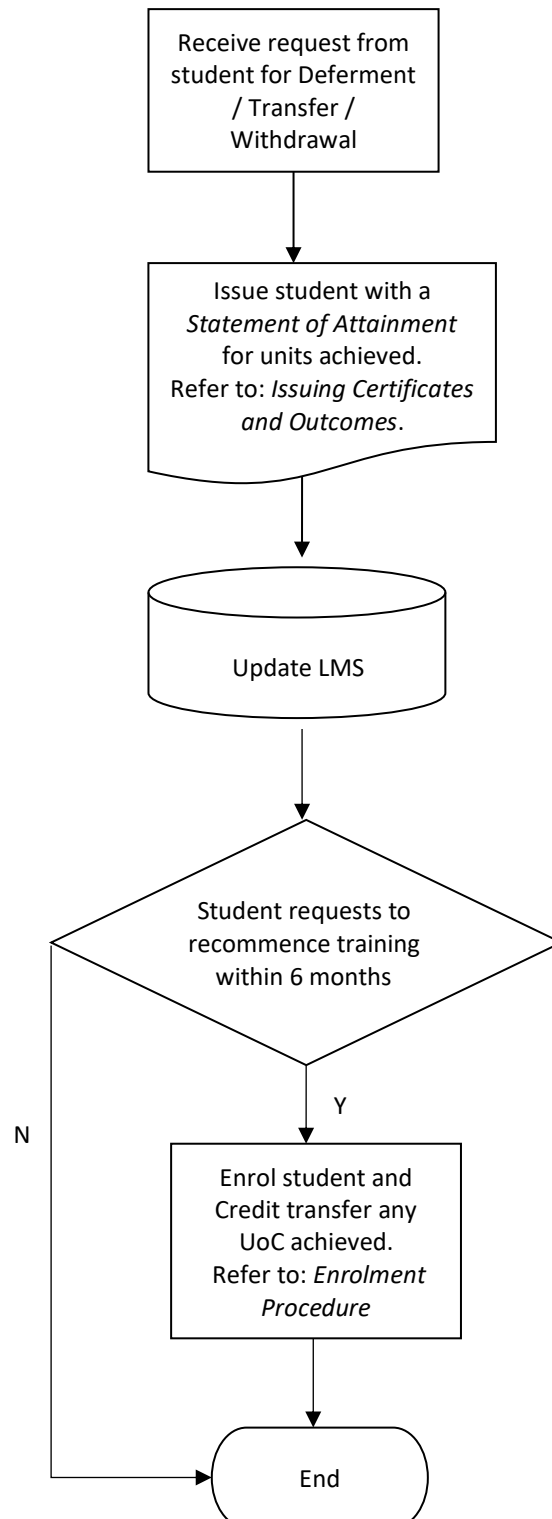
Receive request from student for Deferment / Transfer / Withdrawal

Issue student with a *Statement of Attainment* for units achieved. Refer to: *Issuing Certificates and Outcomes*.

Update LMS

Student requests to recommence training within 6 months

Y

N

Enrol student and Credit transfer any UoC achieved. Refer to: *Enrolment Procedure*

End